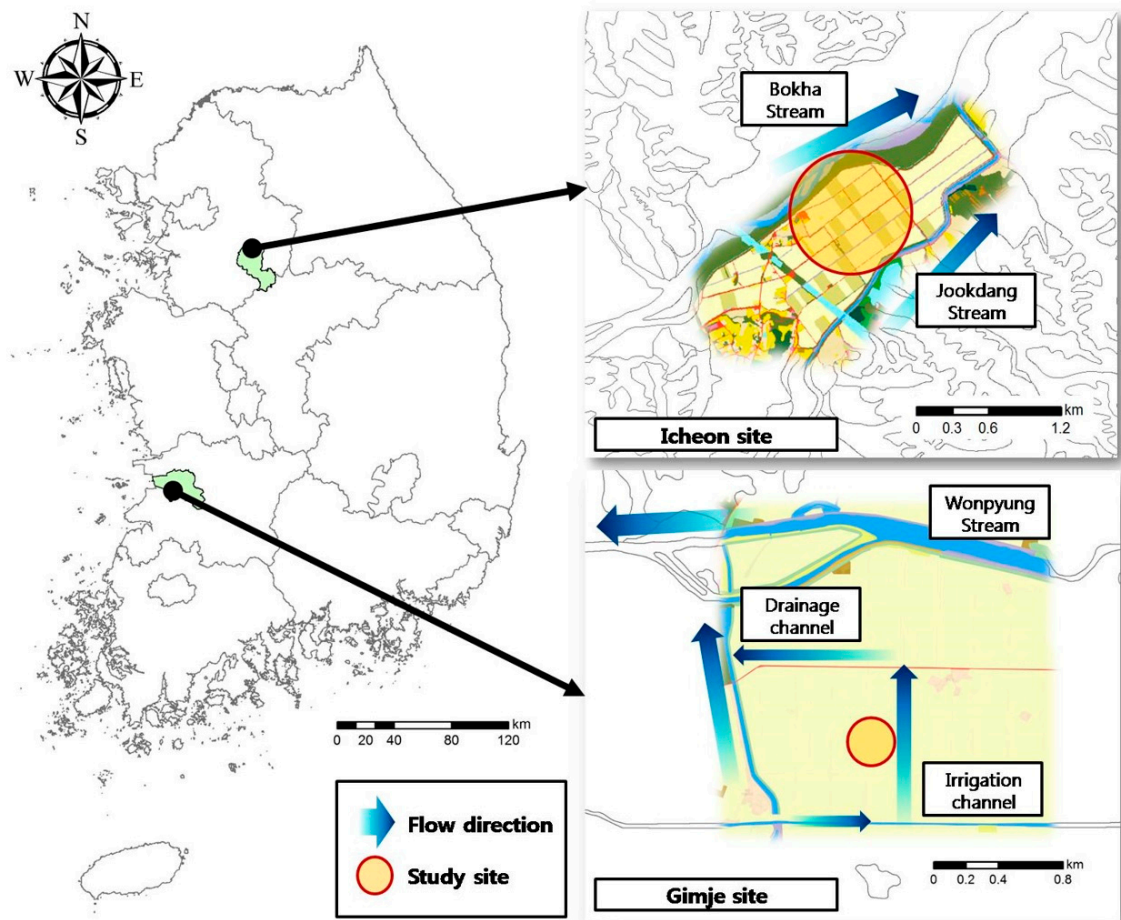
N
W
E
S

Bokha Stream

Jookdang Stream

km
0 0.3 0.6 1.2

Icheon site

Wonpyung Stream

Drainage channel

Irrigation channel

km
0 0.2 0.4 0.8

Gimje site

km
0 20 40 80 120

Flow direction

Study site